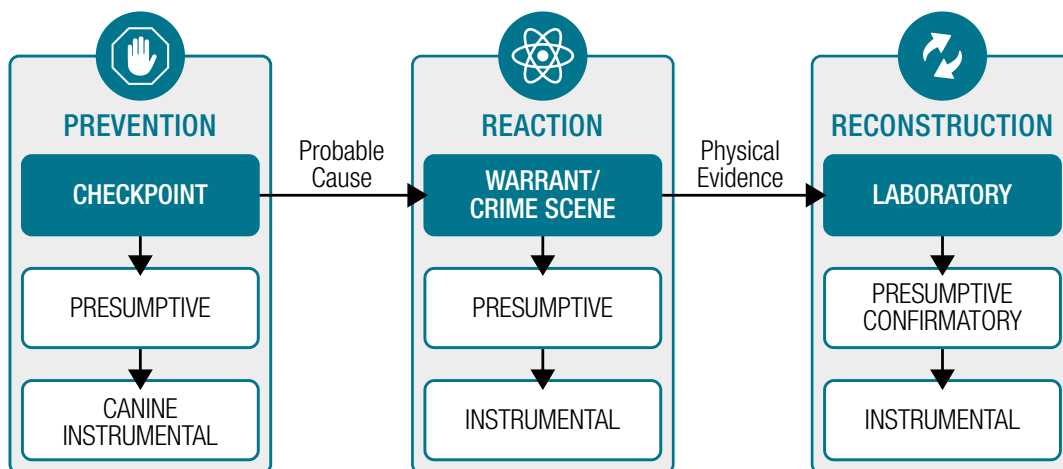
PREVENTION

CHECKPOINT

PRESUMPTIVE

CANINE
INSTRUMENTAL

Probable
Cause

REACTION

WARRANT/
CRIME SCENE

PRESUMPTIVE

INSTRUMENTAL

Physical
Evidence

RECONSTRUCTION

LABORATORY

PRESUMPTIVE
CONFIRMATORY

INSTRUMENTAL